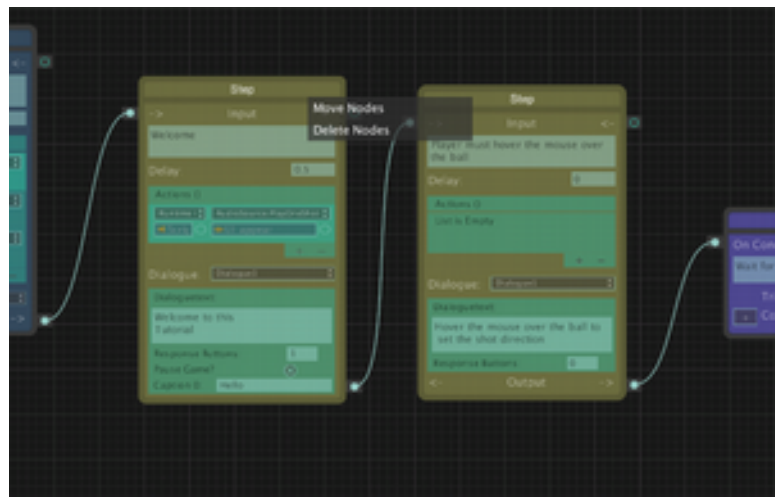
Step

->

Input

Welcome

Delay

0.5

Actions ()

Runtime

AudioSource.PlayOneShot

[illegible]

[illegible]

Dialogue:

Dialogue

DialogueText

Welcome to this Tutorial

Response Buttons

1

Pause Game?

Caption 0

Hello

Move Nodes

Delete Nodes

Step

->

Input

<-

Player must hover the mouse over the ball

Delay

0

Actions ()

List is Empty

Dialogue:

Dialogue

DialogueText

Hover the mouse over the ball to set the shot direction

Response Buttons

0

<-

Output

->

On Con

Wait for

Tr

Co